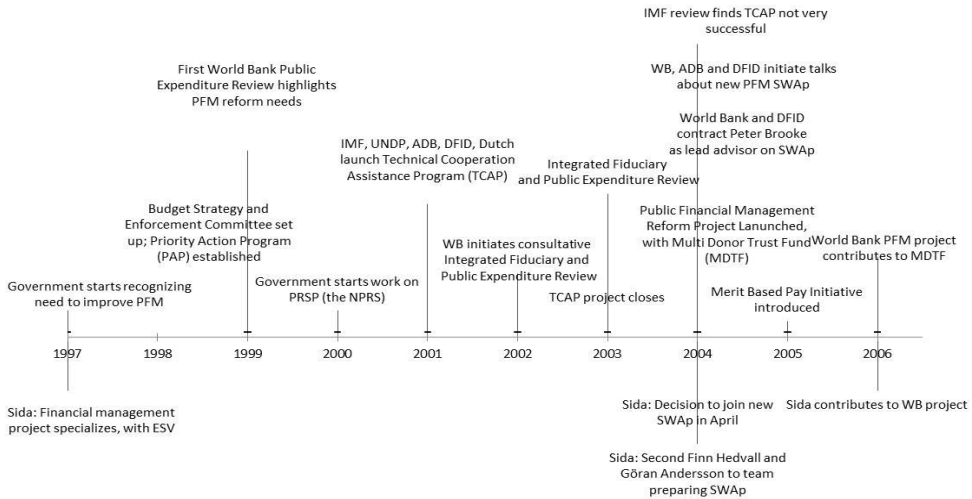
IMF review finds TCAP not very successful

WB, ADB and DFID initiate talks about new PFM SWAp

World Bank and DFID contract Peter Brooke as lead advisor on SWAp

First World Bank Public Expenditure Review highlights PFM reform needs

IMF, UNDP, ADB, DFID, Dutch launch Technical Cooperation Assistance Program (TCAP)

Integrated Fiduciary and Public Expenditure Review

Budget Strategy and Enforcement Committee set up; Priority Action Program (PAP) established

Public Financial Management Reform Project Lanunched, with Multi Donor Trust Fund (MDTF)

World Bank PFM project contributes to MDTF

WB initiates consultative Integrated Fiduciary and Public Expenditure Review

Government starts recognizing need to improve PFM

Government starts work on PRSP (the NPRS)

TCAP project closes

Merit Based Pay Initiative introduced

1997 1998 1999 2000 2001 2002 2003 2004 2005 2006

Sida: Financial management project specializes, with ESV

Sida: Decision to join new SWAp in April

Sida contributes to WB project

Sida: Second Finn Hedvall and Göran Andersson to team preparing SWAp